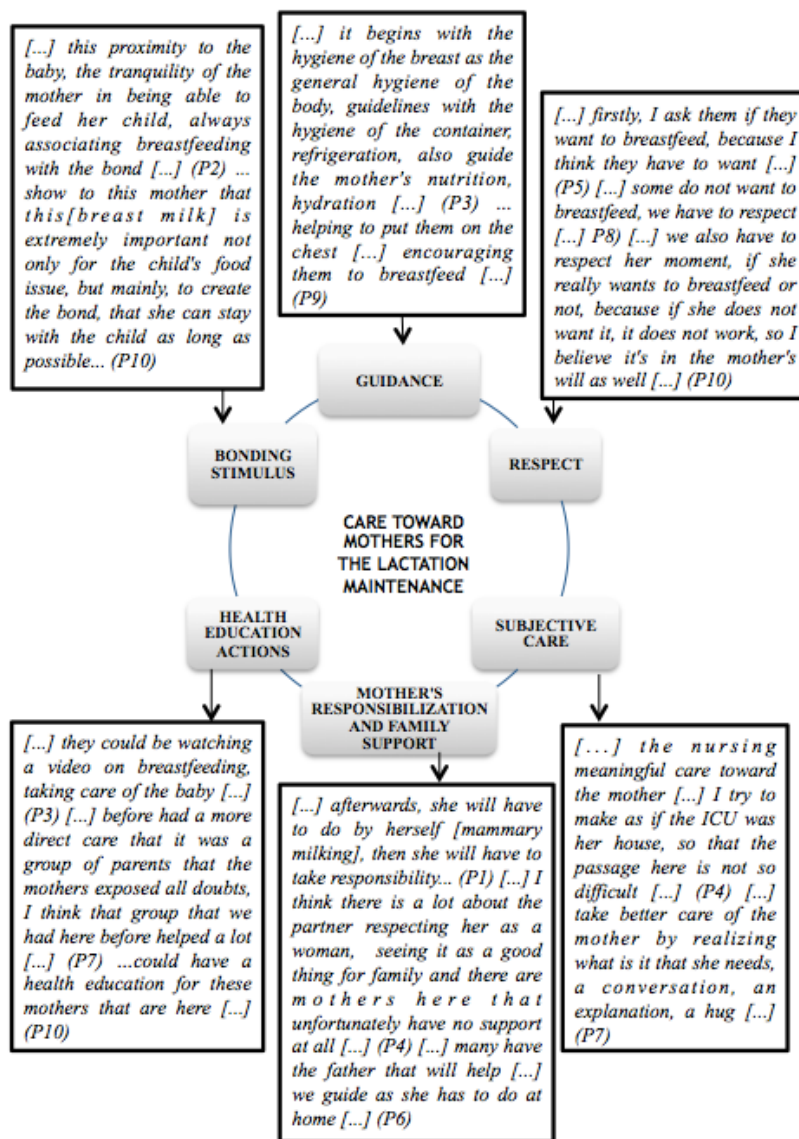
[...] this proximity to the baby, the tranquility of the mother in being able to feed her child, always associating breastfeeding with the bond [...] (P2) ... show to this mother that this[breast milk] is extremely important not only for the child's food issue, but mainly, to create the bond, that she can stay with the child as long as possible... (P10)

[...] it begins with the hygiene of the breast as the general hygiene of the body, guidelines with the hygiene of the container, refrigeration, also guide the mother's nutrition, hydration [...] (P3) ... helping to put them on the chest [...] encouraging them to breastfeed [...] (P9)

[...] firstly, I ask them if they want to breastfeed, because I think they have to want [...] (P5) [...] some do not want to breastfeed, we have to respect [...] P8) [...] we also have to respect her moment, if she really wants to breastfeed or not, because if she does not want it, it does not work, so I believe it's in the mother's will as well [...] (P10)

GUIDANCE

BONDING STIMULUS

RESPECT

CARE TOWARD MOTHERS FOR THE LACTATION MAINTENANCE

HEALTH EDUCATION ACTIONS

SUBJECTIVE CARE

MOTHER'S RESPONSIBILIZATION AND FAMILY SUPPORT

[...] they could be watching a video on breastfeeding, taking care of the baby [...] (P3) [...] before had a more direct care that it was a group of parents that the mothers exposed all doubts, I think that group that we had here before helped a lot [...] (P7) ...could have a health education for these mothers that are here [...] (P10)

[...] afterwards, she will have to do by herself [mammary milking], then she will have to take responsibility... (P1) [...] I think there is a lot about the partner respecting her as a woman, seeing it as a good thing for family and there are mothers here that unfortunately have no support at all [...] (P4) [...] many have the father that will help [...] we guide as she has to do at home [...] (P6)

[...] the nursing meaningful care toward the mother [...] I try to make as if the ICU was her house, so that the passage here is not so difficult [...] (P4) [...] take better care of the mother by realizing what is it that she needs, a conversation, an explanation, a hug [...] (P7)